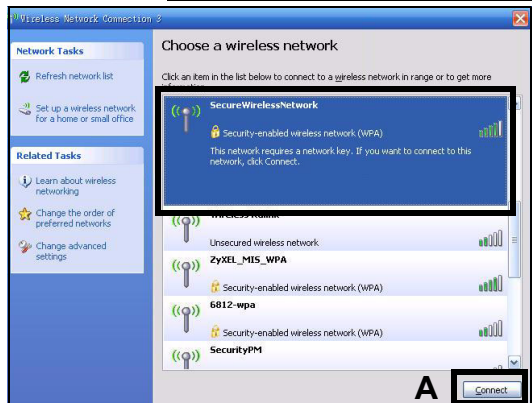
Wireless Network Connection 3

Network Tasks

Refresh network list

Set up a wireless network for a home or small office

Related Tasks

Learn about wireless networking

Change the order of preferred networks

Change advanced settings

Choose a wireless network

Click an item in the list below to connect to a wireless network in range or to get more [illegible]

SecureWirelessNetwork

Security-enabled wireless network (WPA)

This network requires a network key. If you want to connect to this network, click Connect.

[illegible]

Unsecured wireless network

ZyXEL_MIS_WPA

Security-enabled wireless network (WPA)

6812-wpa

Security-enabled wireless network (WPA)

SecurityPM

A

Connect